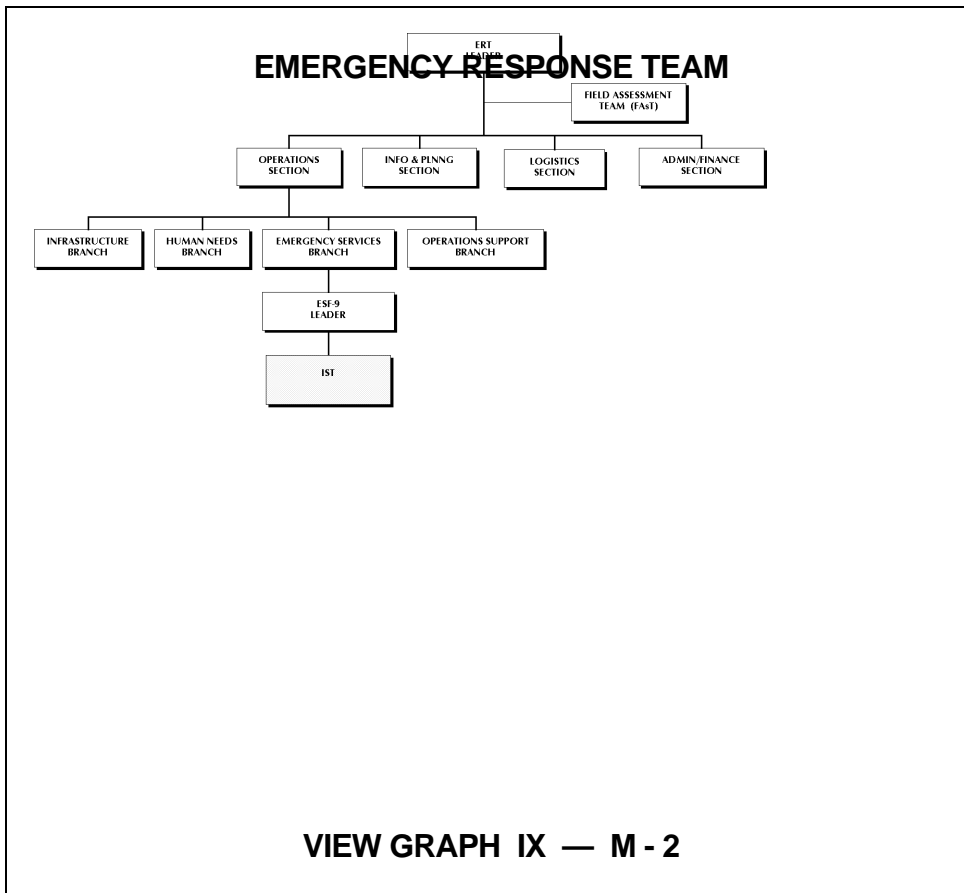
EMERGENCY RESPONSE TEAM

ERT LEADER

FIELD ASSESSMENT TEAM (FAsT)

OPERATIONS SECTION

INFO & PLNNG SECTION

LOGISTICS SECTION

ADMIN/FINANCE SECTION

INFRASTRUCTURE BRANCH

HUMAN NEEDS BRANCH

EMERGENCY SERVICES BRANCH

OPERATIONS SUPPORT BRANCH

ESF-9 LEADER

IST

VIEW GRAPH IX — M - 2